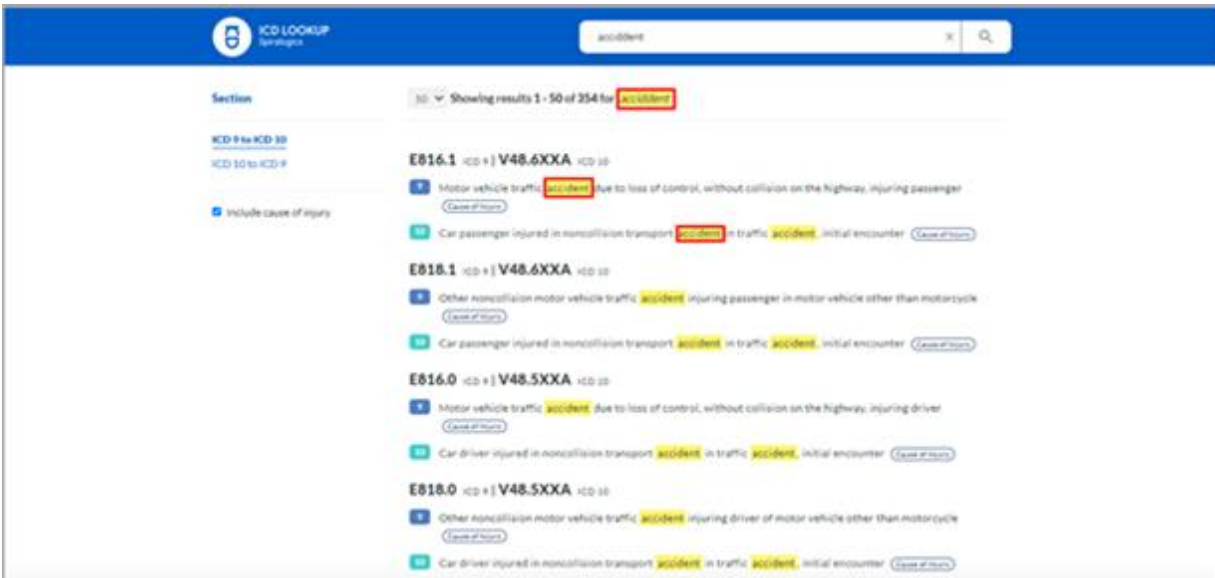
ICD LOOKUP
Spiralogics

accident

Section

ICD 9 to ICD 10
ICD 10 to ICD 9

Include cause of injury

50 Showing results 1 - 50 of 354 for accident

E816.1 ICD 9 | V48.6XXA ICD 10

9 Motor vehicle traffic accident due to loss of control, without collision on the highway, injuring passenger Cause of Injury

10 Car passenger injured in noncollision transport accident in traffic accident, initial encounter Cause of Injury

E818.1 ICD 9 | V48.6XXA ICD 10

9 Other noncollision motor vehicle traffic accident injuring passenger in motor vehicle other than motorcycle Cause of Injury

10 Car passenger injured in noncollision transport accident in traffic accident, initial encounter Cause of Injury

E816.0 ICD 9 | V48.5XXA ICD 10

9 Motor vehicle traffic accident due to loss of control, without collision on the highway, injuring driver Cause of Injury

10 Car driver injured in noncollision transport accident in traffic accident, initial encounter Cause of Injury

E818.0 ICD 9 | V48.5XXA ICD 10

9 Other noncollision motor vehicle traffic accident injuring driver of motor vehicle other than motorcycle Cause of Injury

10 Car driver injured in noncollision transport accident in traffic accident, initial encounter Cause of Injury